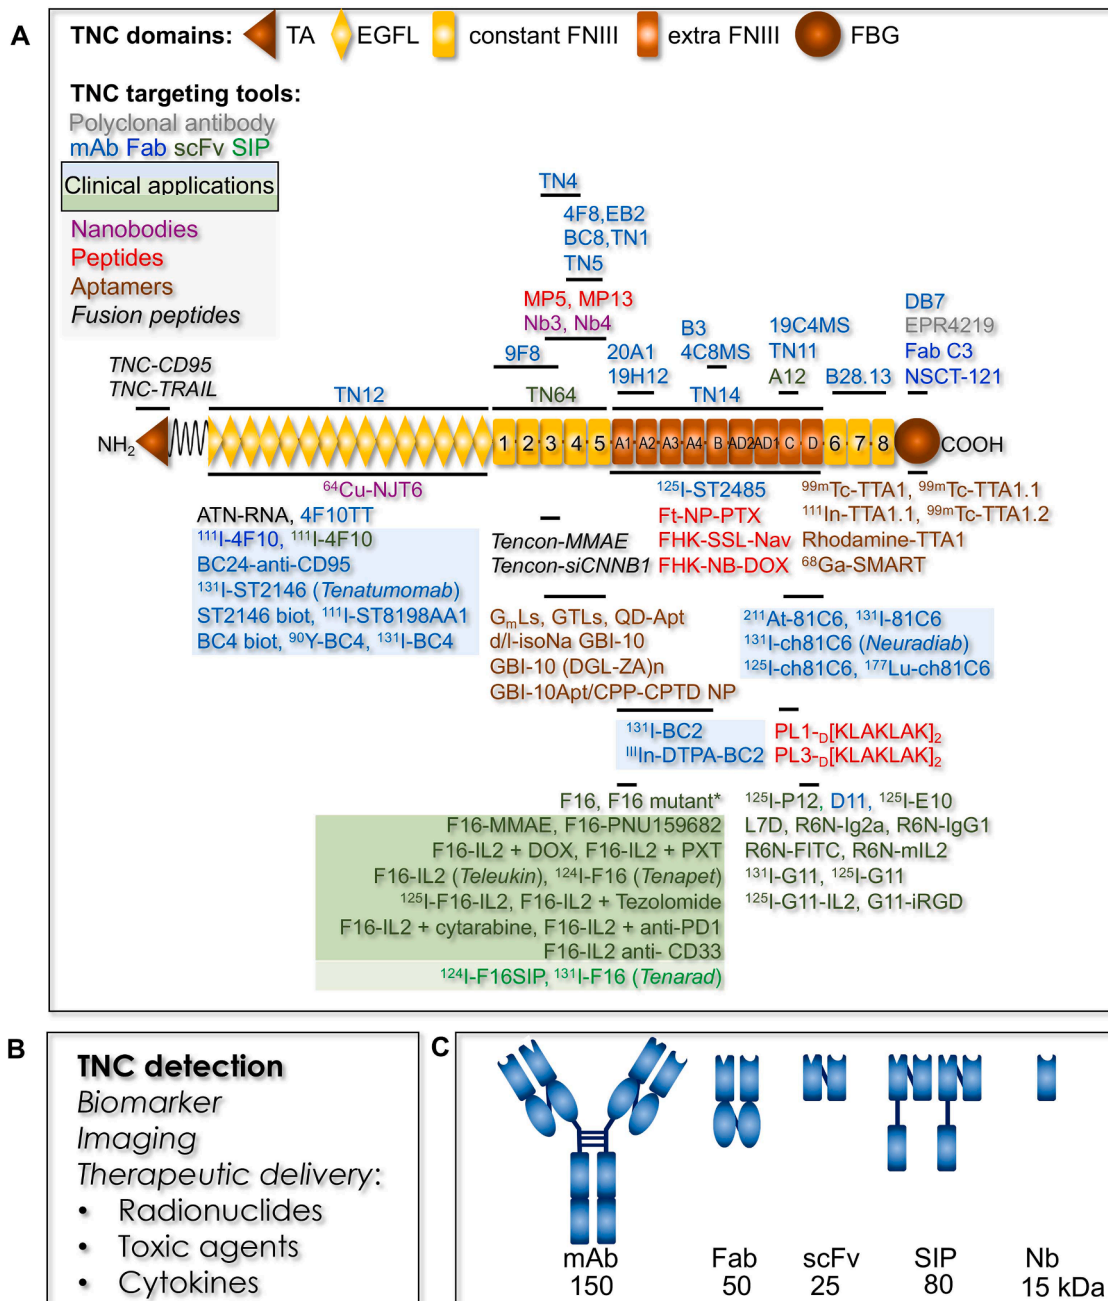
A

TNC domains: TA EGFL constant FNIII extra FNIII FBG

TNC targeting tools:
Polyclonal antibody
mAb Fab scFv SIP
Clinical applications
Nanobodies
Peptides
Aptamers
Fusion peptides

TN4
4F8,EB2
BC8,TN1
TN5
MP5, MP13
Nb3, Nb4
9F8
20A1
19H12
B3
4C8MS
19C4MS
TN11
A12
B28.13
DB7
EPR4219
Fab C3
NSCT-121
TNC-CD95
TNC-TRAIL
TN12
TN64
TN14

NH$_2$ 1 2 3 4 5 A1 A2 A3 A4 B AD2 AD1 C D 6 7 8 COOH

$^{64}$Cu-NJT6
ATN-RNA, 4F10TT
$^{111}$I-4F10, $^{111}$I-4F10
BC24-anti-CD95
$^{131}$I-ST2146 (Tenatumomab)
ST2146 biot, $^{111}$I-ST8198AA1
BC4 biot, $^{90}$Y-BC4, $^{131}$I-BC4

Tencon-MMAE
Tencon-siCNNB1

$^{125}$I-ST2485
Ft-NP-PTX
FHK-SSL-Nav
FHK-NB-DOX

$^{99m}$Tc-TTA1, $^{99m}$Tc-TTA1.1
$^{111}$In-TTA1.1, $^{99m}$Tc-TTA1.2
Rhodamine-TTA1
$^{68}$Ga-SMART

G$_m$Ls, GTLs, QD-Apt
d/l-isoNa GBI-10
GBI-10 (DGL-ZA)n
GBI-10Apt/CPP-CPTD NP

$^{211}$At-81C6, $^{131}$I-81C6
$^{131}$I-ch81C6 (Neuradiab)
$^{125}$I-ch81C6, $^{177}$Lu-ch81C6

$^{131}$I-BC2
$^{III}$In-DTPA-BC2
PL1-$_D$[KLAKLAK]$_2$
PL3-$_D$[KLAKLAK]$_2$

F16, F16 mutant*
F16-MMAE, F16-PNU159682
F16-IL2 + DOX, F16-IL2 + PXT
F16-IL2 (Teleukin), $^{124}$I-F16 (Tenapet)
$^{125}$I-F16-IL2, F16-IL2 + Tezolomide
F16-IL2 + cytarabine, F16-IL2 + anti-PD1
F16-IL2 anti- CD33
$^{124}$I-F16SIP, $^{131}$I-F16 (Tenarad)

$^{125}$I-P12, D11, $^{125}$I-E10
L7D, R6N-Ig2a, R6N-IgG1
R6N-FITC, R6N-mIL2
$^{131}$I-G11, $^{125}$I-G11
$^{125}$I-G11-IL2, G11-iRGD

B

TNC detection
Biomarker
Imaging
Therapeutic delivery:
• Radionuclides
• Toxic agents
• Cytokines

C

mAb 150
Fab 50
scFv 25
SIP 80
Nb 15 kDa